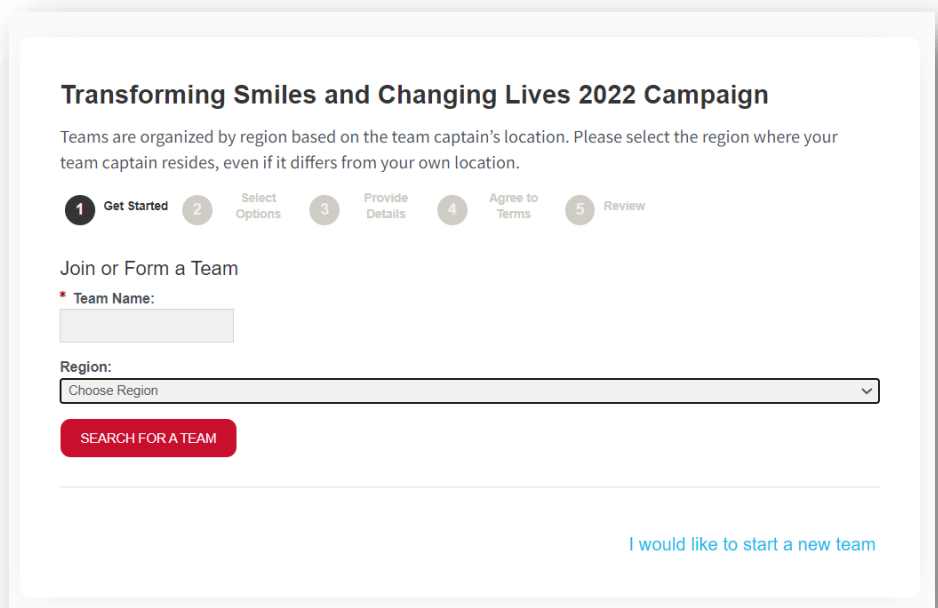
Transforming Smiles and Changing Lives 2022 Campaign

Teams are organized by region based on the team captain’s location. Please select the region where your team captain resides, even if it differs from your own location.

1 Get Started 2 Select Options 3 Provide Details 4 Agree to Terms 5 Review

Join or Form a Team

* Team Name:

Region:

Choose Region

SEARCH FOR A TEAM

I would like to start a new team